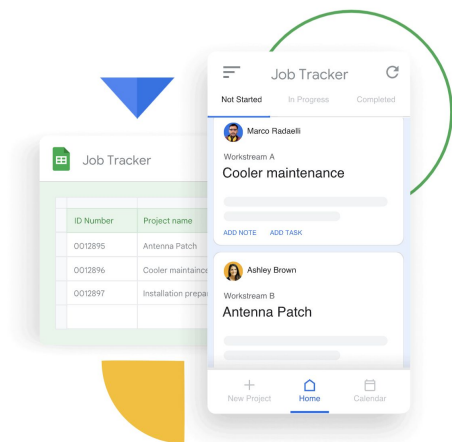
Job Tracker

| ID Number | Project name |
|---|---|
| 0012895 | Antenna Patch |
| 0012896 | Cooler maintainc |
| 0012897 | Installation prepa |

Job Tracker

Not Started
In Progress
Completed

Marco Radaelli

Workstream A

Cooler maintenance

ADD NOTE
ADD TASK

Ashley Brown

Workstream B

Antenna Patch

New Project
Home
Calendar